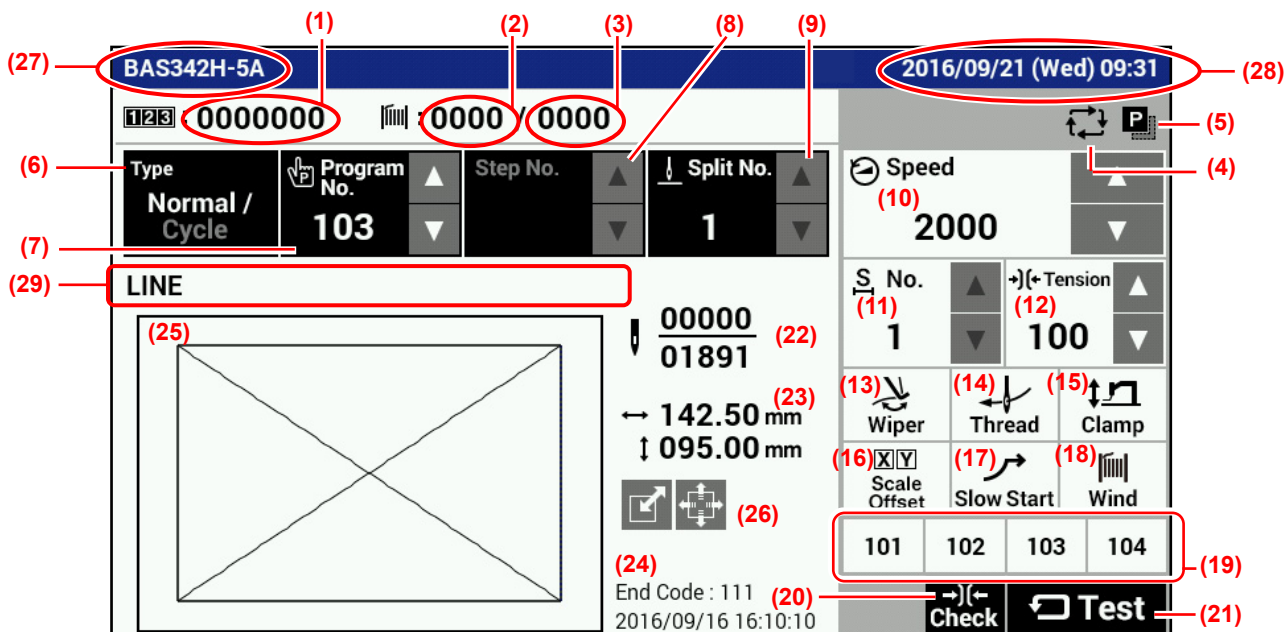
(27) BAS342H-5A

(1) (2) (3) (8) (9)

2016/09/21 (Wed) 09:31 (28)

123 : 0000000 : 0000 / 0000

(5)

(4)

(6) Type Normal / Cycle

Program No. 103

Step No.

Split No. 1

Speed (10) 2000

(7)

(29) LINE

S No. (11) 1

Tension (12) 100

(25)

00000
01891 (22)

(23)
↔ 142.50 mm
↕ 095.00 mm

(13) Wiper

(14) Thread

(15) Clamp

(16) X Y Scale Offset

(17) Slow Start

(18) Wind

(26)

| 101 | 102 | 103 | 104 |
|---|---|---|---|

(19)

(24) End Code : 111
2016/09/16 16:10:10

(20) Check

Test (21)